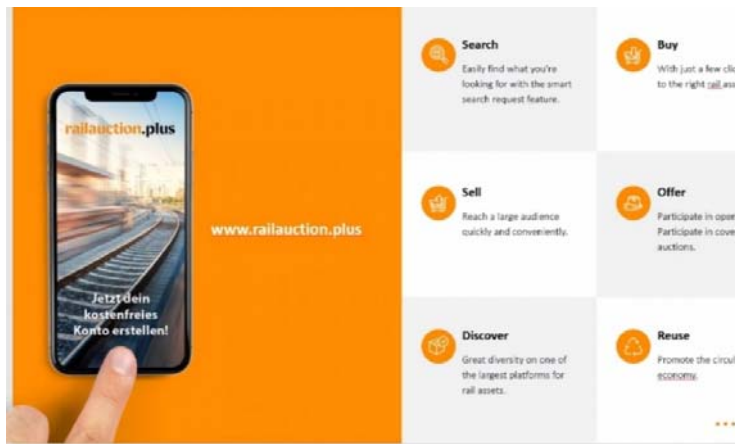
railauction.plus

Jetzt dein kostenfreies Konto erstellen!

www.railauction.plus

Search

Easily find what you're looking for with the smart search request feature.

Buy

With just a few cli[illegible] to the right rail ass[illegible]

Sell

Reach a large audience quickly and conveniently.

Offer

Participate in ope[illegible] Participate in cove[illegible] auctions.

Discover

Great diversity on one of the largest platforms for rail assets.

Reuse

Promote the circul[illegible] economy.